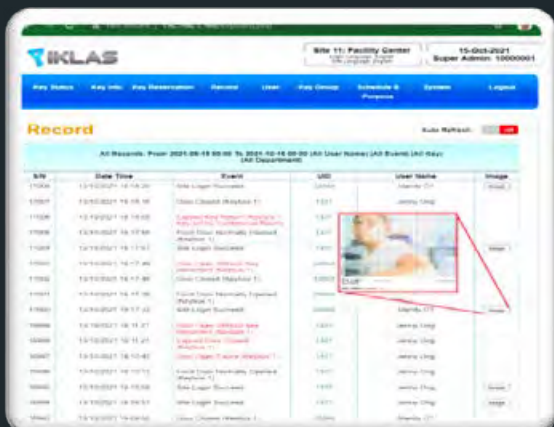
IKLAS

Site 11: Facility Center

15-Oct-2021
Super Admin: 10000001

Key Status
Key Info
Key Reservation
Record
User
Key Group
Schedule & Purpose
System
Logout

Record

Auto Refresh

All Records: From 2021-09-15 00:00 To 2021-10-16 00:00 (All User Name) (All Event) (All Key) (All Department)

| S/N | Date Time | Event | UID | User Name | Image |
|---|---|---|---|---|---|
| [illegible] | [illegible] | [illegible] | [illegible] | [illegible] | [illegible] |